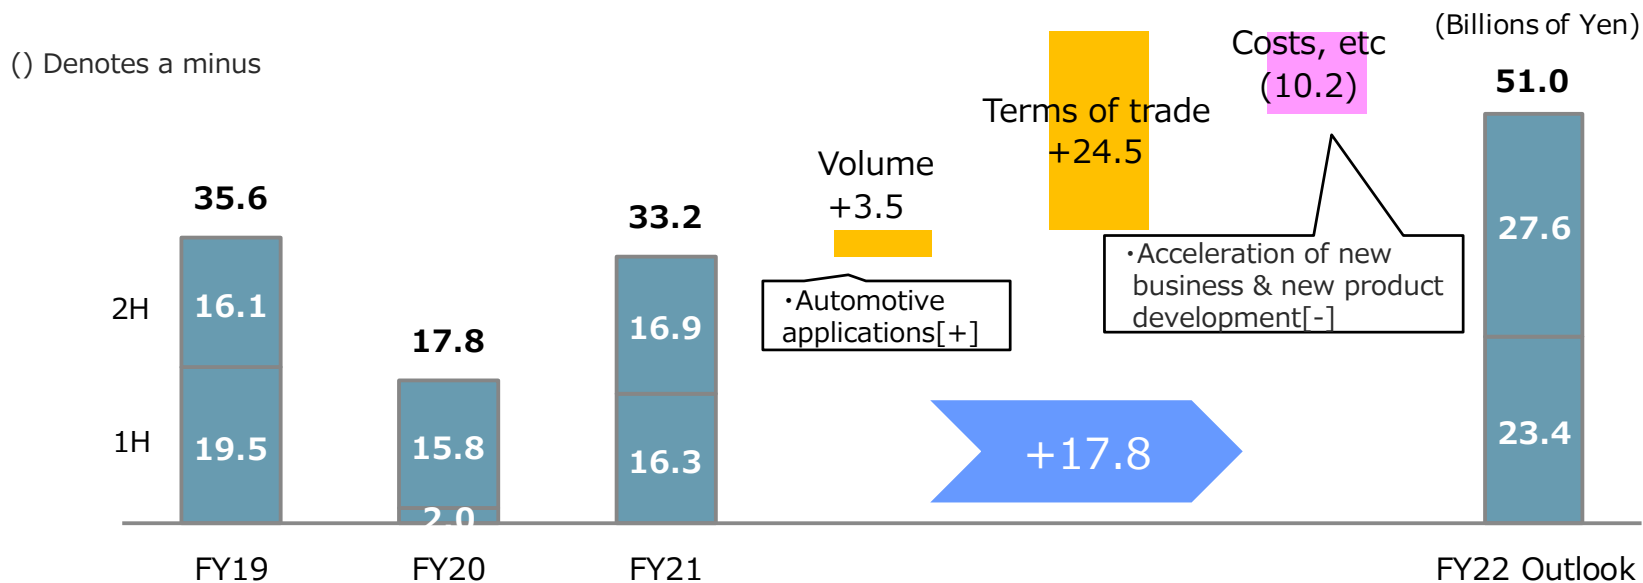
() Denotes a minus

(Billions of Yen)

2H

1H

35.6

16.1

19.5

FY19

17.8

15.8

2.0

FY20

33.2

16.9

16.3

FY21

Volume +3.5

・Automotive applications[+]

Terms of trade +24.5

Costs, etc (10.2)

・Acceleration of new business & new product development[-]

+17.8

51.0

27.6

23.4

FY22 Outlook